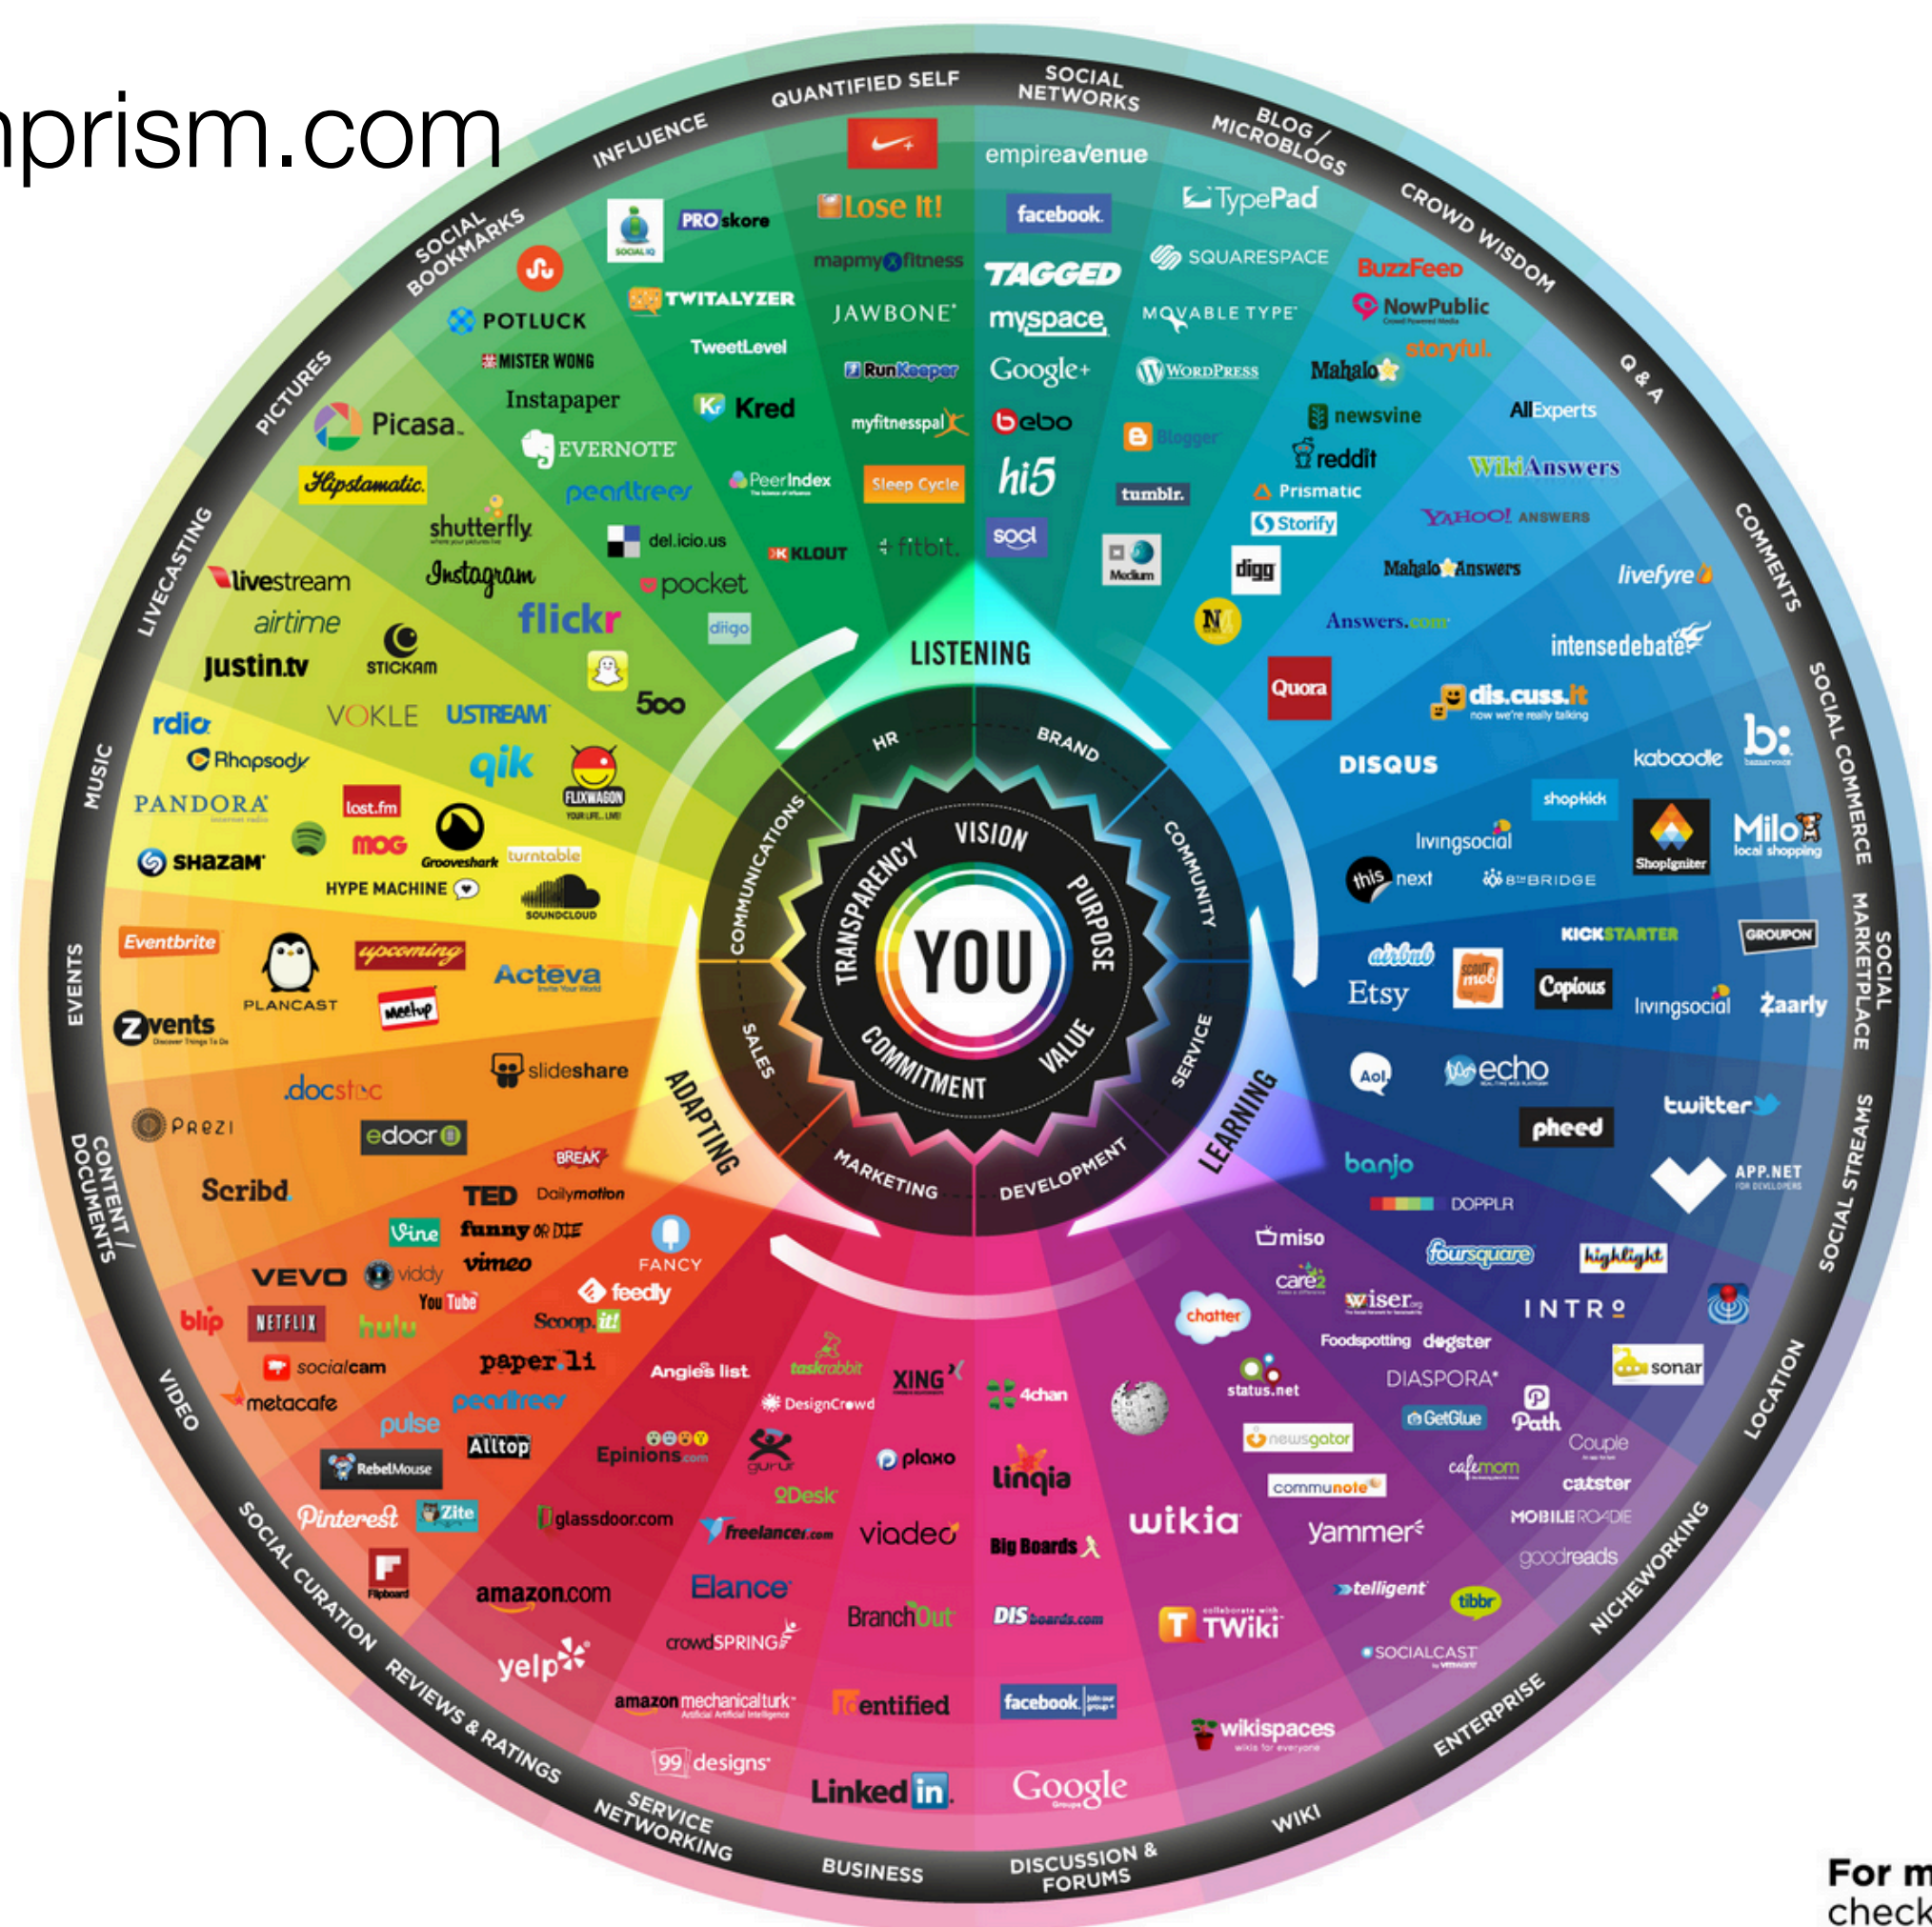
nprism.com

QUANTIFIED SELF
SOCIAL NETWORKS
BLOG / MICROBLOGS
CROWD WISDOM
Q & A
COMMENTS
SOCIAL COMMERCE
SOCIAL MARKETPLACE
SOCIAL STREAMS
LOCATION
NICHEWORKING
ENTERPRISE
WIKI
DISCUSSION & FORUMS
BUSINESS
SERVICE NETWORKING
REVIEWS & RATINGS
SOCIAL CURATION
VIDEO
CONTENT / DOCUMENTS
EVENTS
MUSIC
LIVECASTING
PICTURES
SOCIAL BOOKMARKS
INFLUENCE

empireavenue
facebook
TAGGED
myspace
Google+
bebo
hi5
socl
TypePad
SQUARESPACE
MOVABLE TYPE
WordPress
Blogger
tumblr.
Medium
digg
BuzzFeed
NowPublic
storyful.
Mahalo
newsvine
reddit
Prismatic
Storify
AllExperts
WikiAnswers
YAHOO! ANSWERS
Mahalo Answers
Answers.com
livefyre
intensedebate
Quora
dis.cuss.it
now we're really talking
DISQUS
kaboodle
b:
shopkick
ShopIgniter
Milo
local shopping
livingsocial
this next
8THBRIDGE
KICKSTARTER
GROUPON
airbnb
Etsy
scoutmob
Copious
livingsocial
zaarly
Aol
echo
twitter
pheed
banjo
APP.NET
FOR DEVELOPERS
DOPPLR
miso
foursquare
highlight
care2
wiser.org
chatter
INTRO
Foodspotting
dogster
sonar
status.net
DIASPORA*
GetGlue
Path
newsgator
Couple
cafemom
catster
communote
MOBILEROADIE
goodreads
yammer
telligent
tibbr
SOCIALCAST
wikia
TWiki
wikispaces
wikis for everyone
4chan
linqia
Big Boards
DISboards.com
facebook
Google
Groups
LinkedIn
XING
plaxo
viadeo
BranchOut
Identified
Angie's list
taskrabbit
DesignCrowd
guru
oDesk
freelancer.com
Elance
crowdSPRING
amazon mechanical turk
99designs
Epinions.com
glassdoor.com
amazon.com
yelp
Pinterest
Zite
Flipboard
RebelMouse
Alltop
pulse
pearltrees
paper.li
Scoop.it!
feedly
FANCY
TED
Dailymotion
BREAK
funny or DIE
vimeo
Vine
VEVO
viddy
YouTube
blip
NETFLIX
hulu
socialcam
metacafe
Scribd.
Prezi
edocr
docstoc
slideshare
Eventbrite
PLANCAST
upcoming
meetup
Acteva
Zvents
rdio
Rhapsody
PANDORA
last.fm
MOG
Grooveshark
turntable
SHAZAM
HYPE MACHINE
SOUNDCLOUD
livestream
airtime
justin.tv
STICKAM
VOKLE
USTREAM
qik
FLIXWAGON
500
Picasa
Hipstamatic
shutterfly
Instagram
flickr
POTLUCK
MISTER WONG
Instapaper
EVERNOTE
pearltrees
del.icio.us
pocket
diigo
SOCIAL IQ
PROskore
TWITALYZER
TweetLevel
Kred
PeerIndex
KLOUT
Lose It!
mapmyfitness
JAWBONE
RunKeeper
myfitnesspal
Sleep Cycle
fitbit

LISTENING
LEARNING
ADAPTING
HR
BRAND
COMMUNITY
SERVICE
DEVELOPMENT
MARKETING
SALES
COMMUNICATIONS
VISION
PURPOSE
VALUE
COMMITMENT
TRANSPARENCY
YOU

For m
check